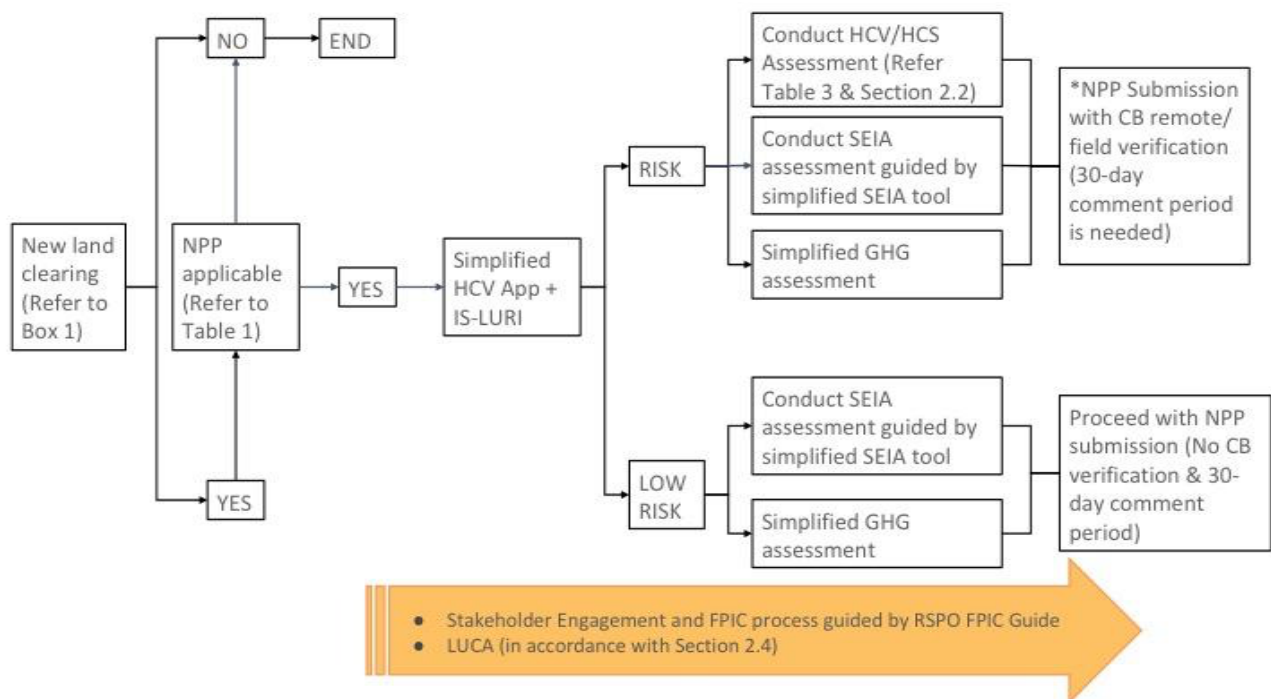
New land clearing (Refer to Box 1)

NO

END

NPP applicable (Refer to Table 1)

YES

YES

Simplified HCV App + IS-LURI

RISK

Conduct HCV/HCS Assessment (Refer Table 3 & Section 2.2)

Conduct SEIA assessment guided by simplified SEIA tool

Simplified GHG assessment

*NPP Submission with CB remote/ field verification (30-day comment period is needed)

LOW RISK

Conduct SEIA assessment guided by simplified SEIA tool

Simplified GHG assessment

Proceed with NPP submission (No CB verification & 30-day comment period)

● Stakeholder Engagement and FPIC process guided by RSPO FPIC Guide
● LUCA (in accordance with Section 2.4)